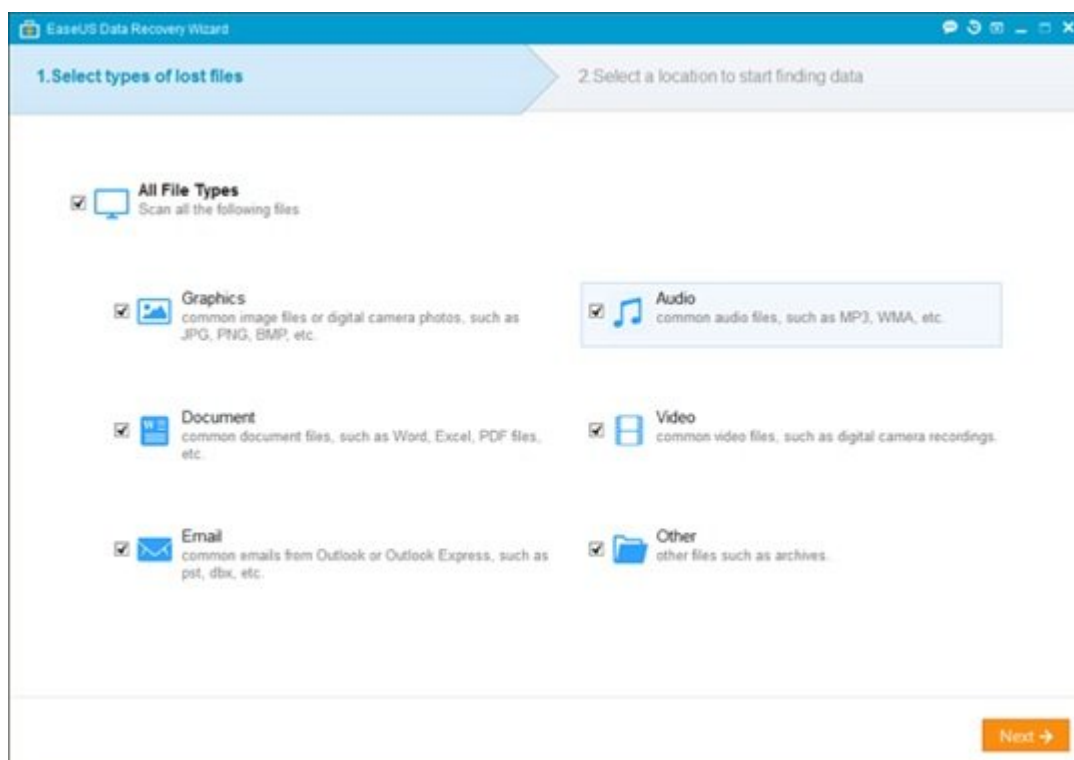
EaseUS Data Recovery Wizard

1.Select types of lost files

2.Select a location to start finding data

All File Types
Scan all the following files

Graphics
common image files or digital camera photos, such as JPG, PNG, BMP, etc.

Audio
common audio files, such as MP3, WMA, etc.

Document
common document files, such as Word, Excel, PDF files, etc.

Video
common video files, such as digital camera recordings.

Email
common emails from Outlook or Outlook Express, such as pst, dbx, etc.

Other
other files such as archives.

Next